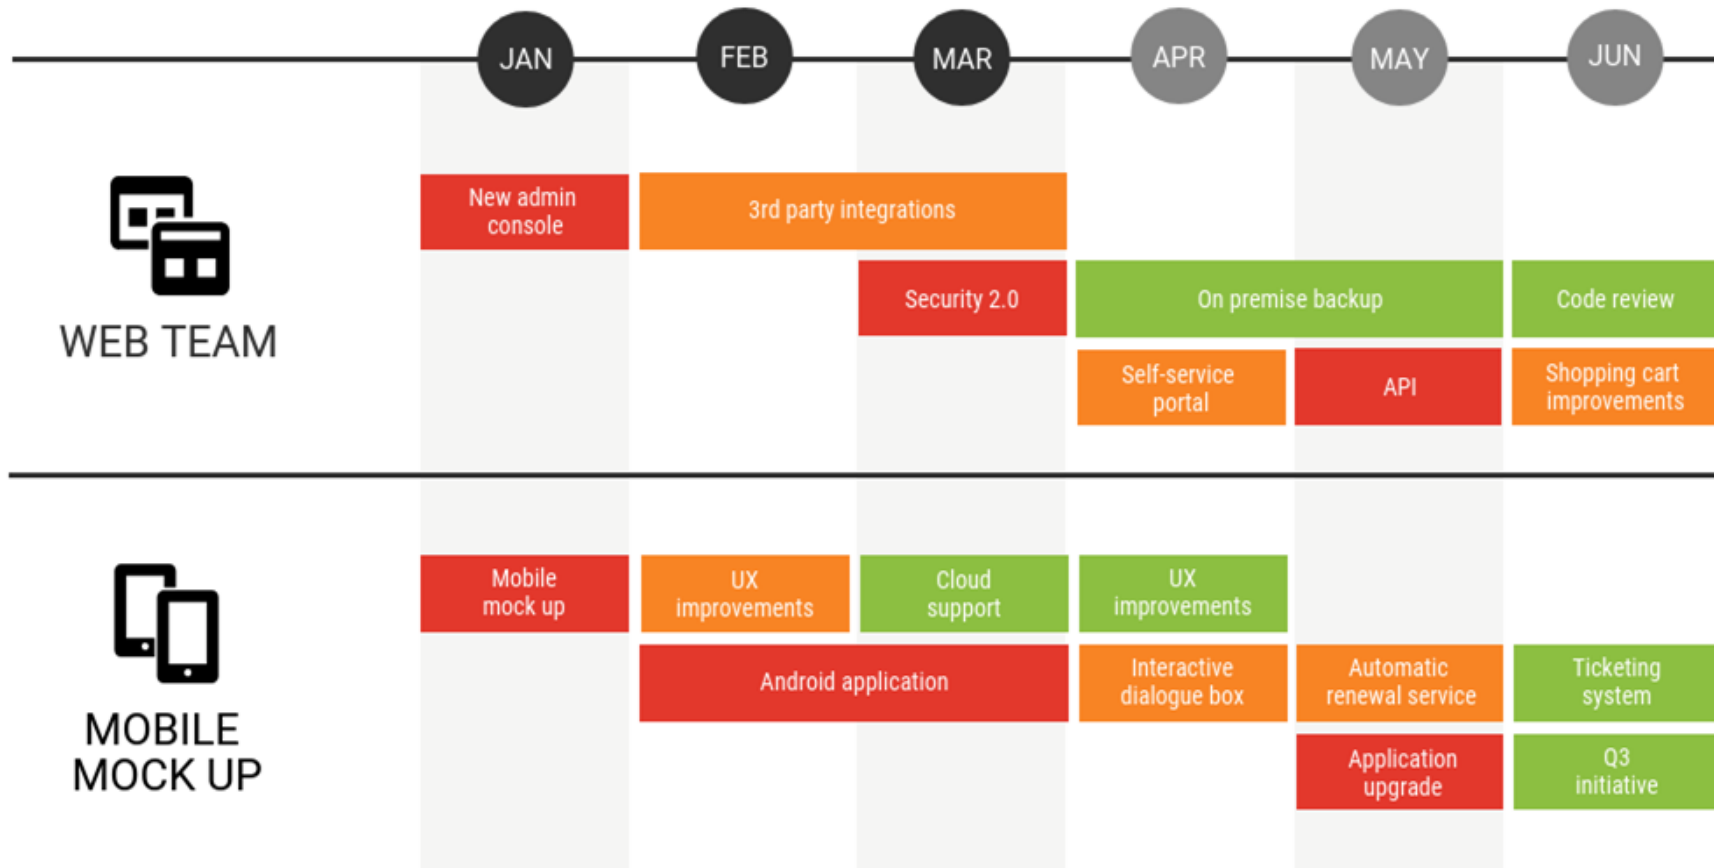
JAN FEB MAR APR MAY JUN

WEB TEAM

New admin console

3rd party integrations

Security 2.0

On premise backup

Code review

Self-service portal

API

Shopping cart improvements

MOBILE MOCK UP

Mobile mock up

UX improvements

Cloud support

UX improvements

Android application

Interactive dialogue box

Automatic renewal service

Ticketing system

Application upgrade

Q3 initiative